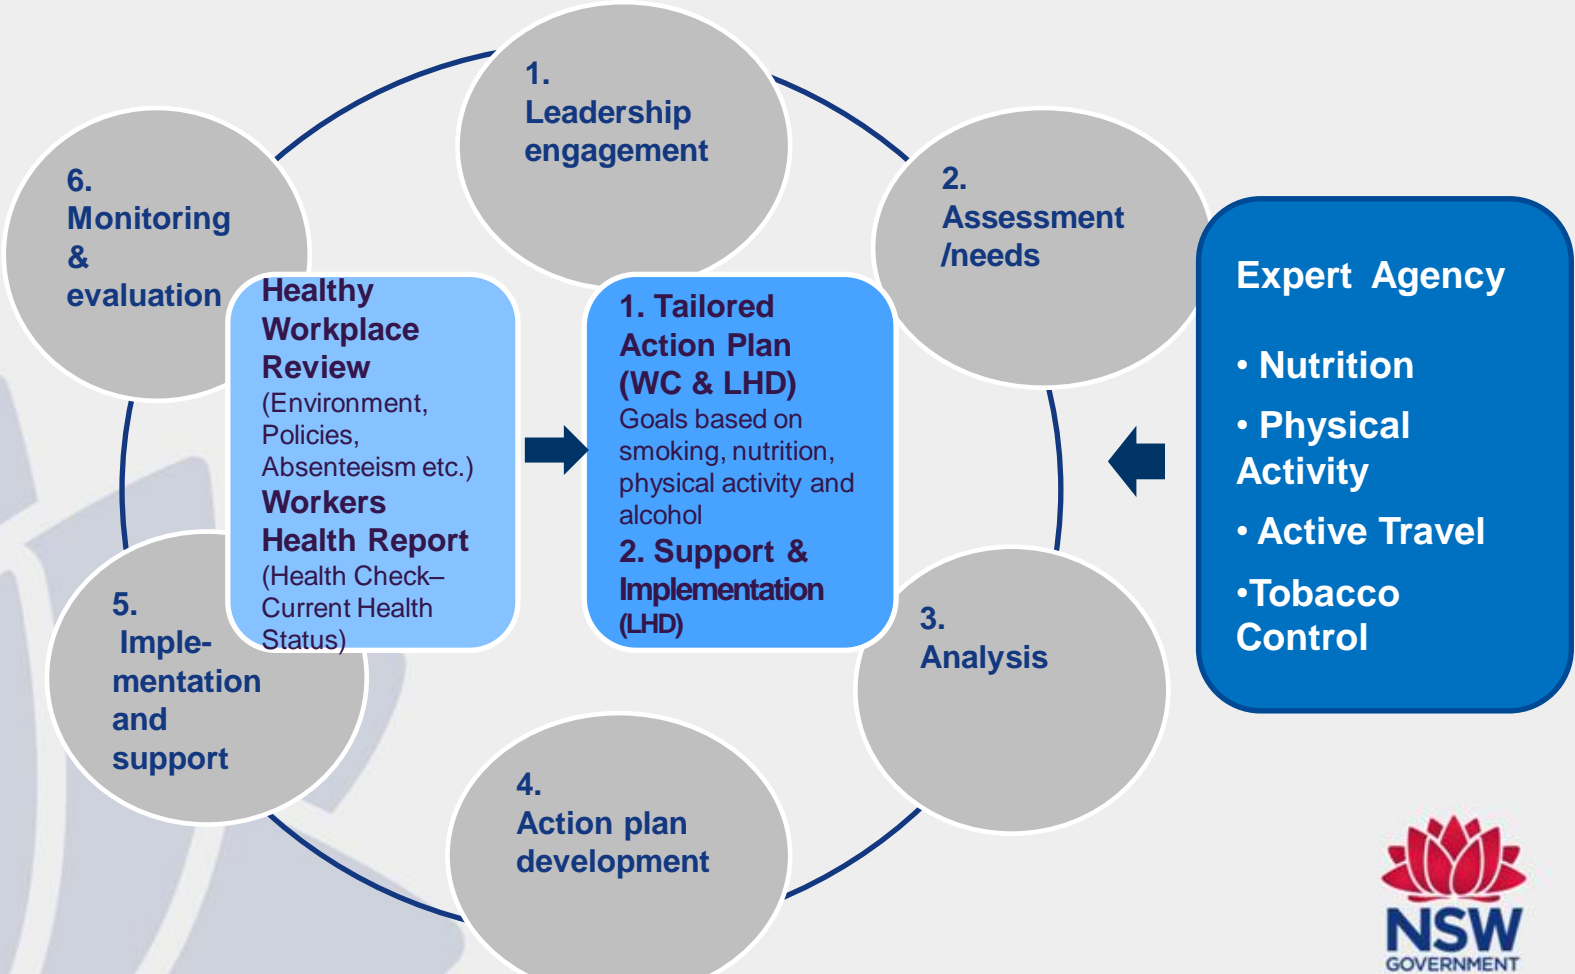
1. Leadership engagement

2. Assessment /needs

3. Analysis

4. Action plan development

5. Implementation and support

6. Monitoring & evaluation

Healthy Workplace Review (Environment, Policies, Absenteeism etc.)
Workers Health Report (Health Check– Current Health Status)

1. Tailored Action Plan (WC & LHD)
Goals based on smoking, nutrition, physical activity and alcohol
2. Support & Implementation (LHD)

Expert Agency
• Nutrition
• Physical Activity
• Active Travel
•Tobacco Control

NSW GOVERNMENT